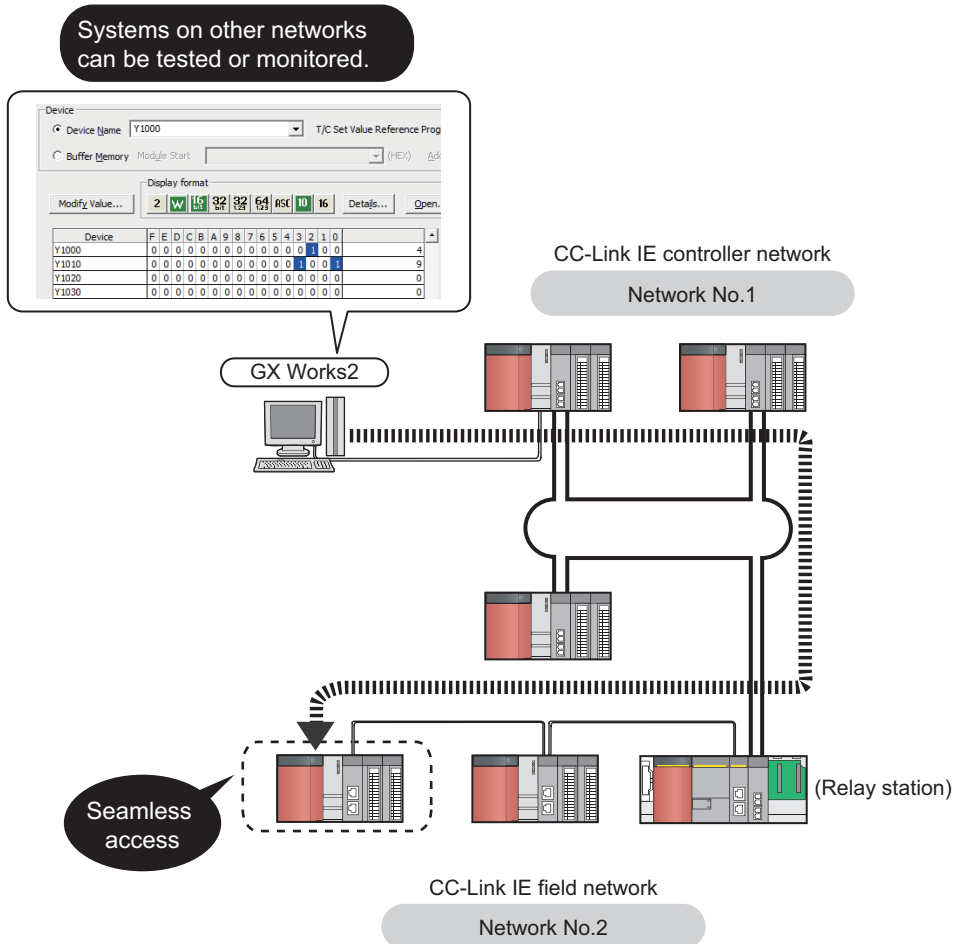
Systems on other networks can be tested or monitored.

Device
Device Name Y1000
T/C Set Value Reference Prog
Buffer Memory Module Start
(HEX) Add

Display format
Modify Value... 2 W 16 bit 32 bit 32 1.23 64 1.23 ASC 10 16 Details... Open..

| Device | F | E | D | C | B | A | 9 | 8 | 7 | 6 | 5 | 4 | 3 | 2 | 1 | 0 | |
|---|---|---|---|---|---|---|---|---|---|---|---|---|---|---|---|---|---|
| Y1000 | 0 | 0 | 0 | 0 | 0 | 0 | 0 | 0 | 0 | 0 | 0 | 0 | 0 | 1 | 0 | 0 | 4 |
| Y1010 | 0 | 0 | 0 | 0 | 0 | 0 | 0 | 0 | 0 | 0 | 0 | 0 | 1 | 0 | 0 | 1 | 9 |
| Y1020 | 0 | 0 | 0 | 0 | 0 | 0 | 0 | 0 | 0 | 0 | 0 | 0 | 0 | 0 | 0 | 0 | 0 |
| Y1030 | 0 | 0 | 0 | 0 | 0 | 0 | 0 | 0 | 0 | 0 | 0 | 0 | 0 | 0 | 0 | 0 | 0 |

GX Works2

CC-Link IE controller network
Network No.1

(Relay station)

Seamless access

CC-Link IE field network
Network No.2